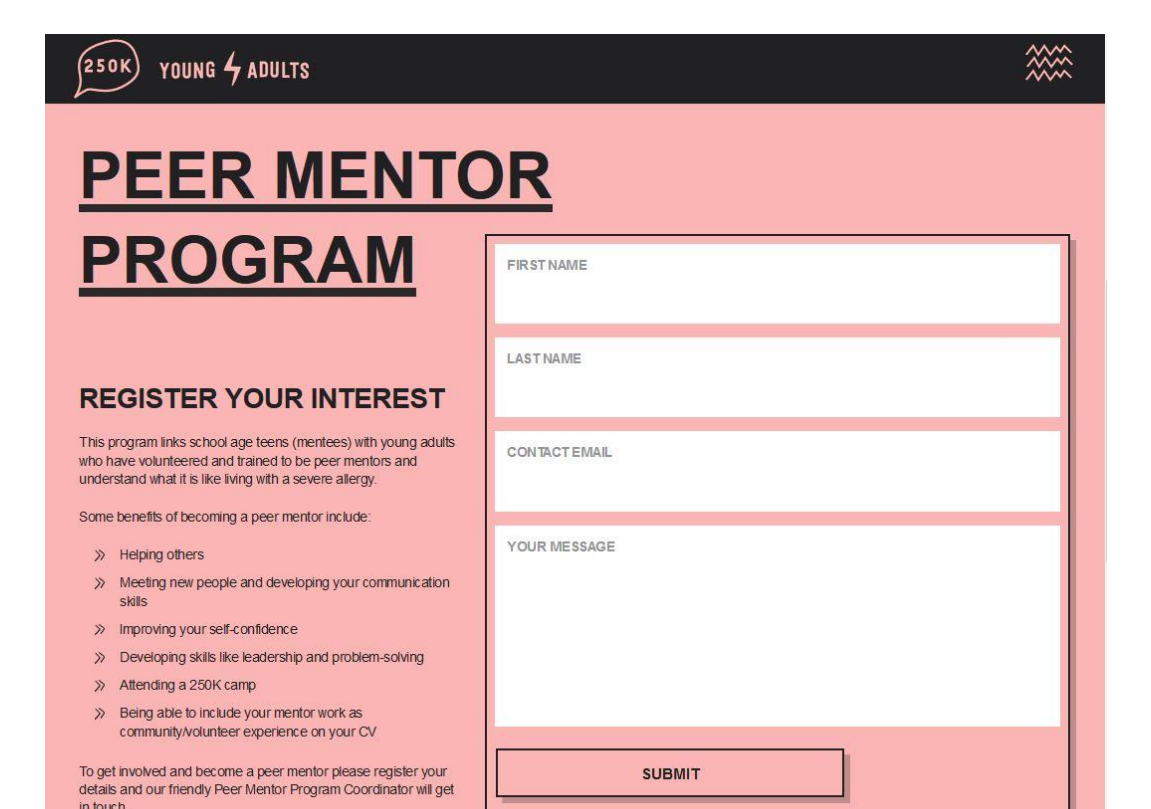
250K YOUNG ADULTS

PEER MENTOR PROGRAM

REGISTER YOUR INTEREST

This program links school age teens (mentees) with young adults who have volunteered and trained to be peer mentors and understand what it is like living with a severe allergy.

Some benefits of becoming a peer mentor include:

» Helping others
» Meeting new people and developing your communication skills
» Improving your self-confidence
» Developing skills like leadership and problem-solving
» Attending a 250K camp
» Being able to include your mentor work as community/volunteer experience on your CV

To get involved and become a peer mentor please register your details and our friendly Peer Mentor Program Coordinator will get in touch.

FIRST NAME

LAST NAME

CONTACT EMAIL

YOUR MESSAGE

SUBMIT